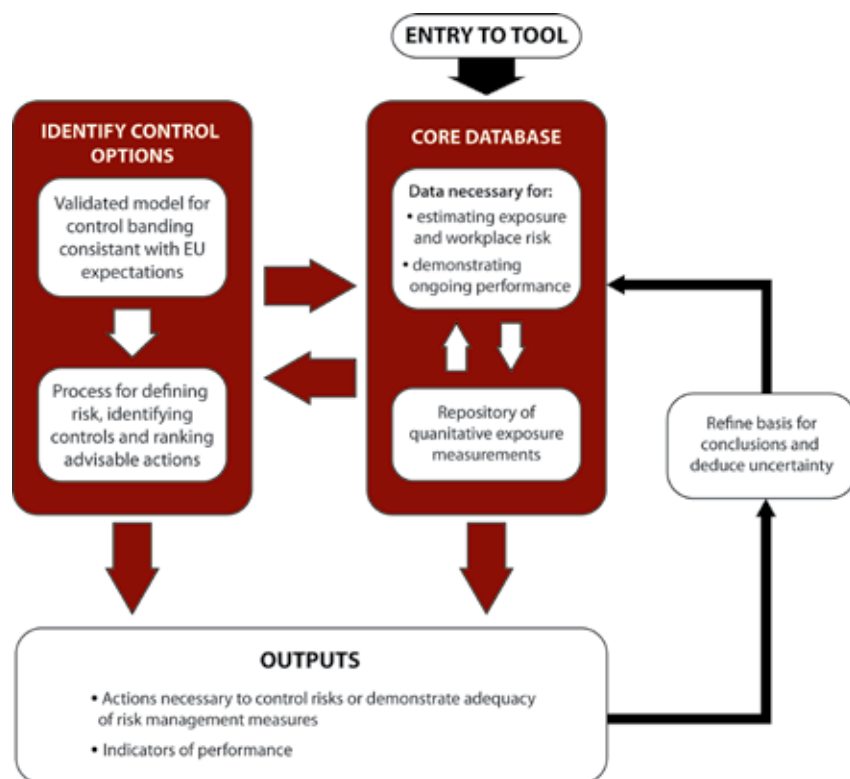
ENTRY TO TOOL

IDENTIFY CONTROL OPTIONS

Validated model for control banding consistant with EU expectations

Process for defining risk, identifying controls and ranking advisable actions

CORE DATABASE

Data necessary for:
• estimating exposure and workplace risk
• demonstrating ongoing performance

Repository of quantitative exposure measurements

Refine basis for conclusions and deduce uncertainty

OUTPUTS

• Actions necessary to control risks or demonstrate adequacy of risk management measures
• Indicators of performance